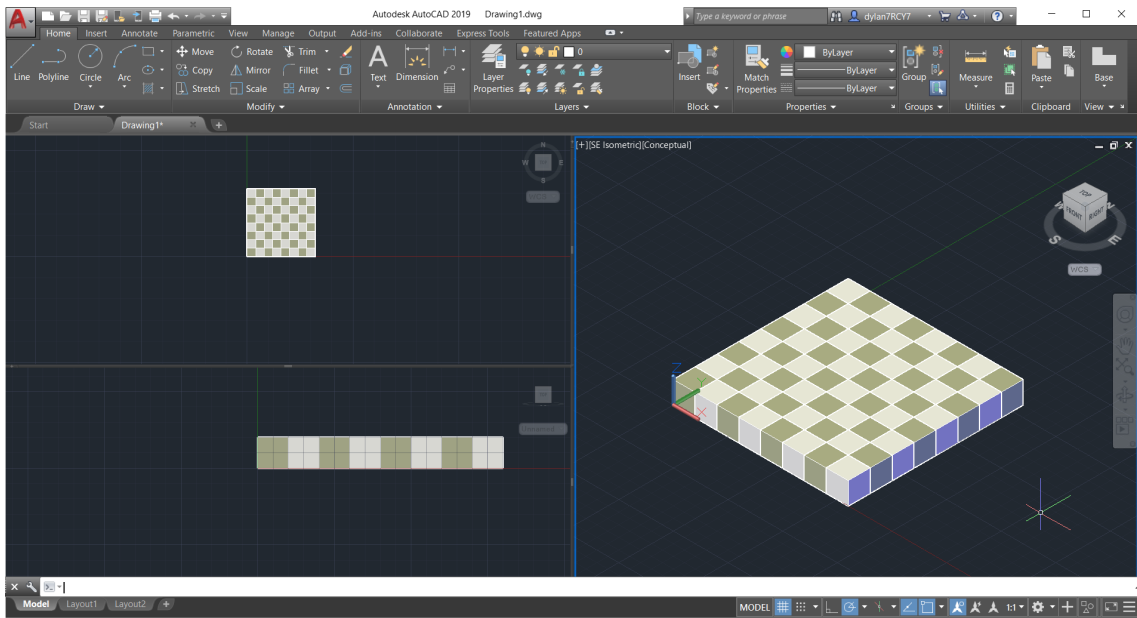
Autodesk AutoCAD 2019 Drawing1.dwg

Type a keyword or phrase

dylan7RCY7

Home Insert Annotate Parametric View Manage Output Add-ins Collaborate Express Tools Featured Apps

Line Polyline Circle Arc

Draw

Move Rotate Trim Copy Mirror Fillet Stretch Scale Array

Modify

Text Dimension

Annotation

Layer Properties

0

Layers

Insert

Block

Match Properties

ByLayer

ByLayer

ByLayer

Properties

Group

Groups

Measure

Utilities

Paste

Clipboard

Base

View

Start Drawing1*

[+][SE Isometric][Conceptual]

N

S

TOP

FRONT

RIGHT

S

WCS

Model Layout1 Layout2

MODEL

1:1